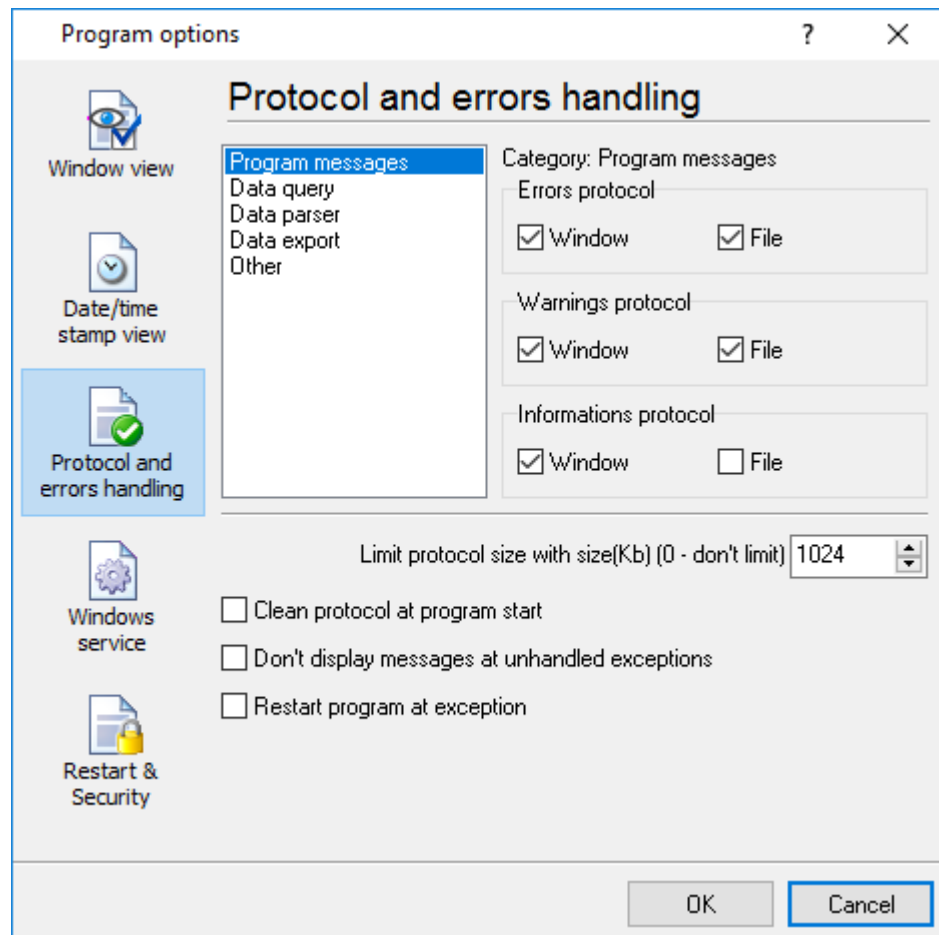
Program options

?

Window view

Date/time stamp view

Protocol and errors handling

Windows service

Restart & Security

Protocol and errors handling

Program messages
Data query
Data parser
Data export
Other

Category: Program messages

Errors protocol
Window File

Warnings protocol
Window File

Informations protocol
Window File

Limit protocol size with size(Kb) (0 - don't limit) 1024

Clean protocol at program start

Don't display messages at unhandled exceptions

Restart program at exception

OK Cancel